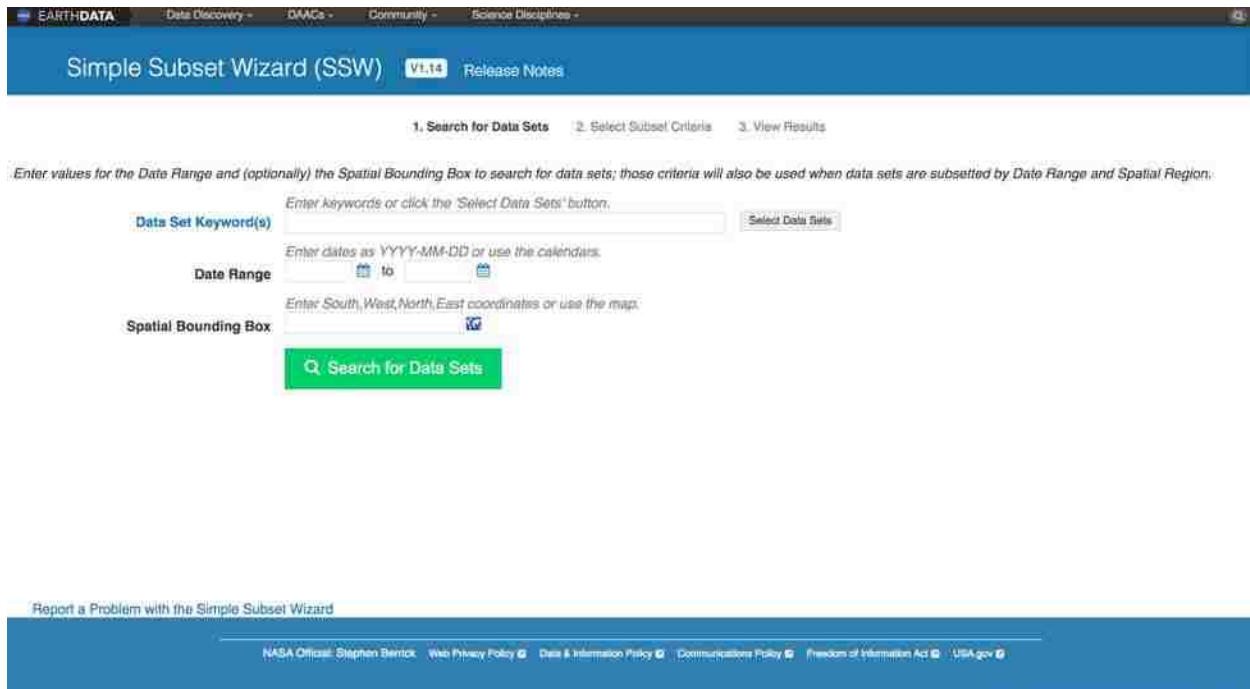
EARTHDATA Data Discovery DAACs Community Science Disciplines

Simple Subset Wizard (SSW) V1.14 Release Notes

1. Search for Data Sets 2. Select Subset Criteria 3. View Results

Enter values for the Date Range and (optionally) the Spatial Bounding Box to search for data sets; those criteria will also be used when data sets are subsetted by Date Range and Spatial Region.

Data Set Keyword(s) Enter keywords or click the 'Select Data Sets' button. Select Data Sets

Date Range Enter dates as YYYY-MM-DD or use the calendars. to

Spatial Bounding Box Enter South,West,North,East coordinates or use the map.

Search for Data Sets

Report a Problem with the Simple Subset Wizard

NASA Official: Stephen Berrick Web Privacy Policy Data & Information Policy Communications Policy Freedom of Information Act USA.gov